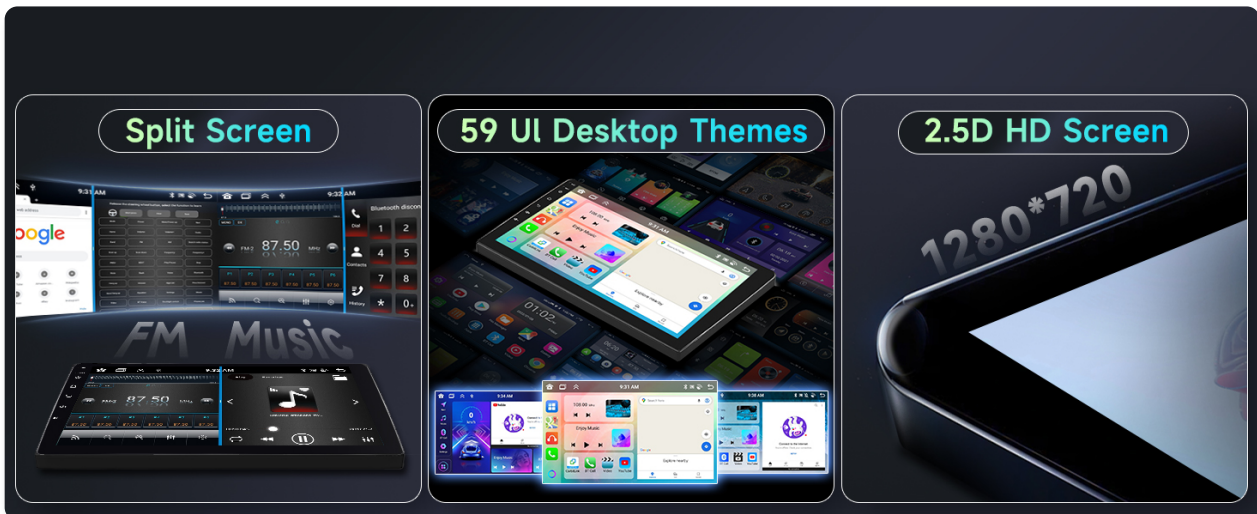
Split Screen

9:31 AM

9:32 AM

oogle

87.50

MHz

Bluetooth disco

Dial

Contacts

History

1 2

4 5

7 8

\* 0+

FM Music

87.50

59 UI Desktop Themes

9:31 AM

Enjoy Music

Explore nearby

01:02

9:34 AM

9:31 AM

Enjoy Music

Explore nearby

9:38 AM

2.5D HD Screen

1280\*720